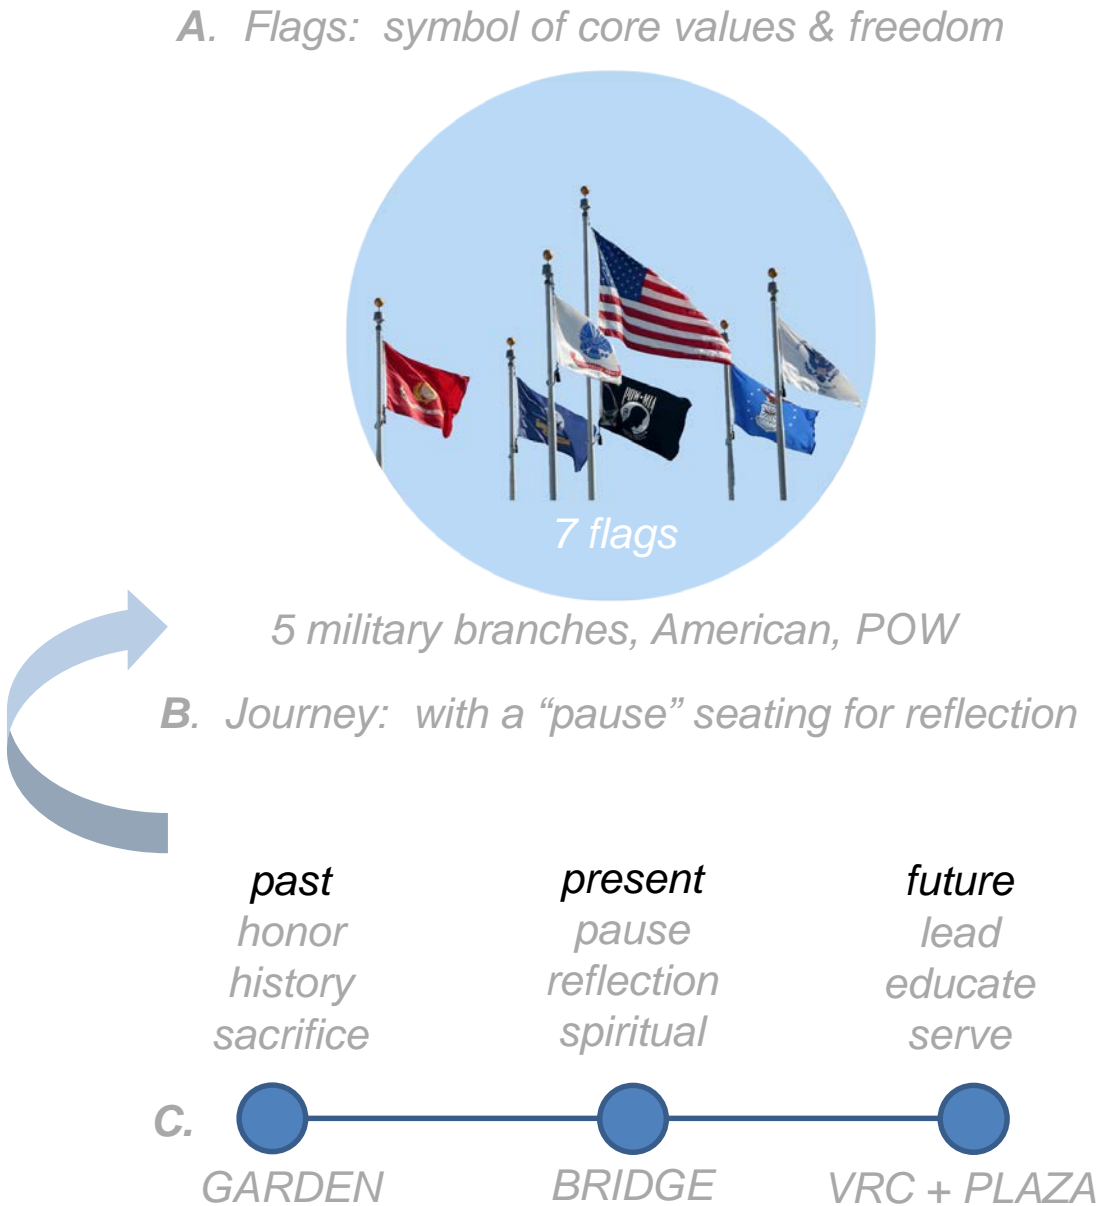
A. Flags: symbol of core values & freedom

POW\*MIA

7 flags

5 military branches, American, POW

B. Journey: with a “pause” seating for reflection

past
honor
history
sacrifice

present
pause
reflection
spiritual

future
lead
educate
serve

C.

GARDEN

BRIDGE

VRC + PLAZA